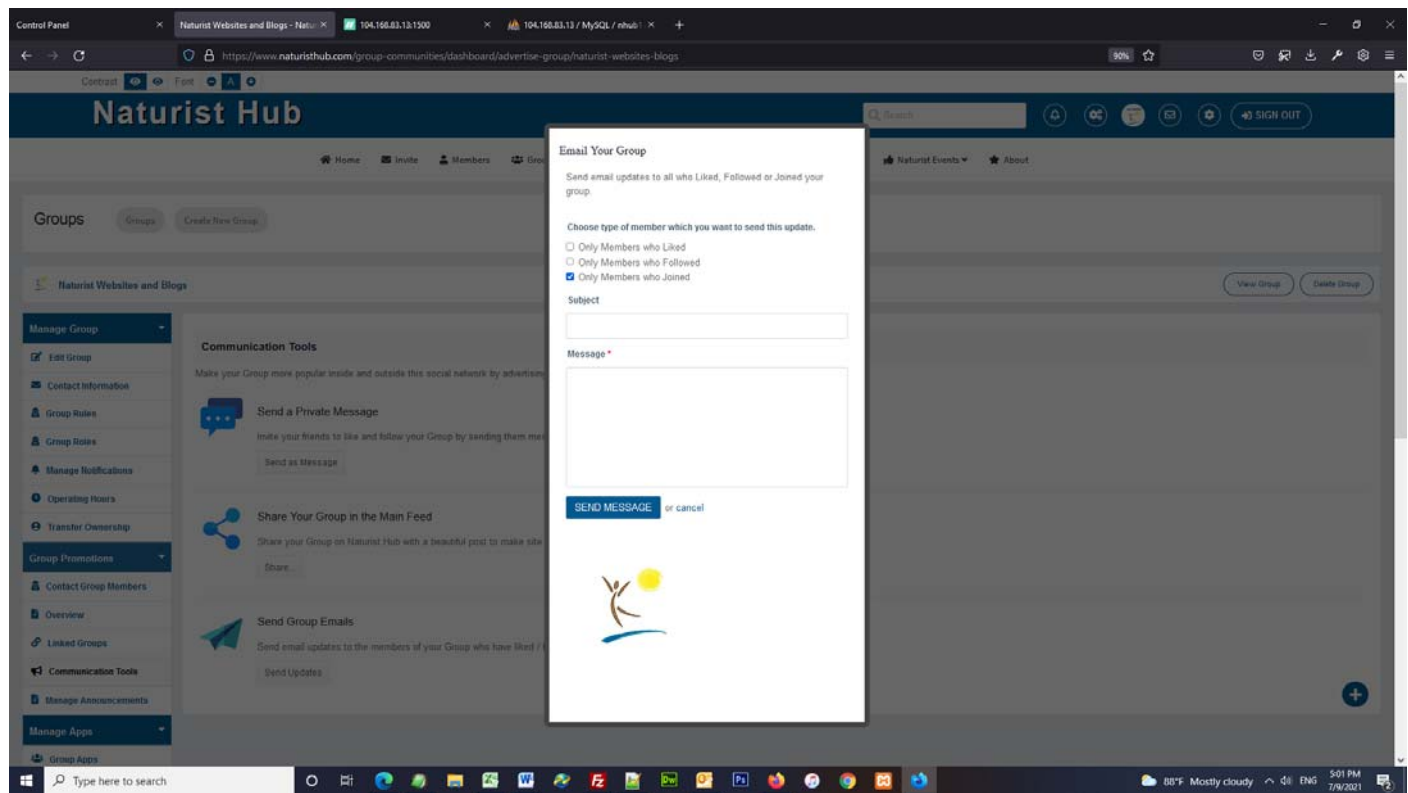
Control Panel
Naturist Websites and Blogs - Natu
104.168.83.13:1500
104.168.83.13 / MySQL / nhub

https://www.naturisthub.com/group-communities/dashboard/advertise-group/naturist-websites-blogs
90%

Contrast Font A

Naturist Hub

Search

SIGN OUT

Home Invite Members Gro

Naturist Events About

Groups Groups Create New Group

Naturist Websites and Blogs

View Group Delete Group

Manage Group
Edit Group
Contact Information
Group Rules
Group Roles
Manage Notifications
Operating Hours
Transfer Ownership
Group Promotions
Contact Group Members
Overview
Linked Groups
Communication Tools
Manage Announcements
Manage Apps
Group Apps

Communication Tools
Make your Group more popular inside and outside this social network by advertisi

Send a Private Message
Invite your friends to like and follow your Group by sending them mes
Send as Message

Share Your Group in the Main Feed
Share your Group on Naturist Hub with a beautiful post to make site
Share...

Send Group Emails
Send email updates to the members of your Group who have liked / f
Send Updates

Email Your Group

Send email updates to all who Liked, Followed or Joined your group.

Choose type of member which you want to send this update.
Only Members who Liked
Only Members who Followed
Only Members who Joined

Subject

Message *

SEND MESSAGE or cancel

Type here to search

88°F Mostly cloudy ENG 5:01 PM 7/9/2021